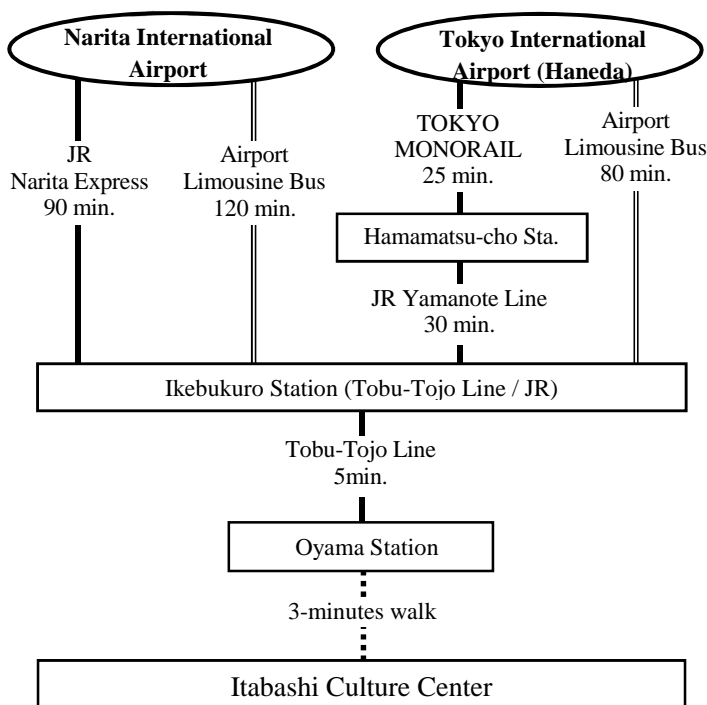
Narita International Airport

Tokyo International Airport (Haneda)

JR
Narita Express
90 min.

Airport
Limousine Bus
120 min.

TOKYO
MONORAIL
25 min.

Airport
Limousine Bus
80 min.

Hamamatsu-cho Sta.

JR Yamanote Line
30 min.

Ikebukuro Station (Tobu-Tojo Line / JR)

Tobu-Tojo Line
5min.

Oyama Station

3-minutes walk

Itabashi Culture Center